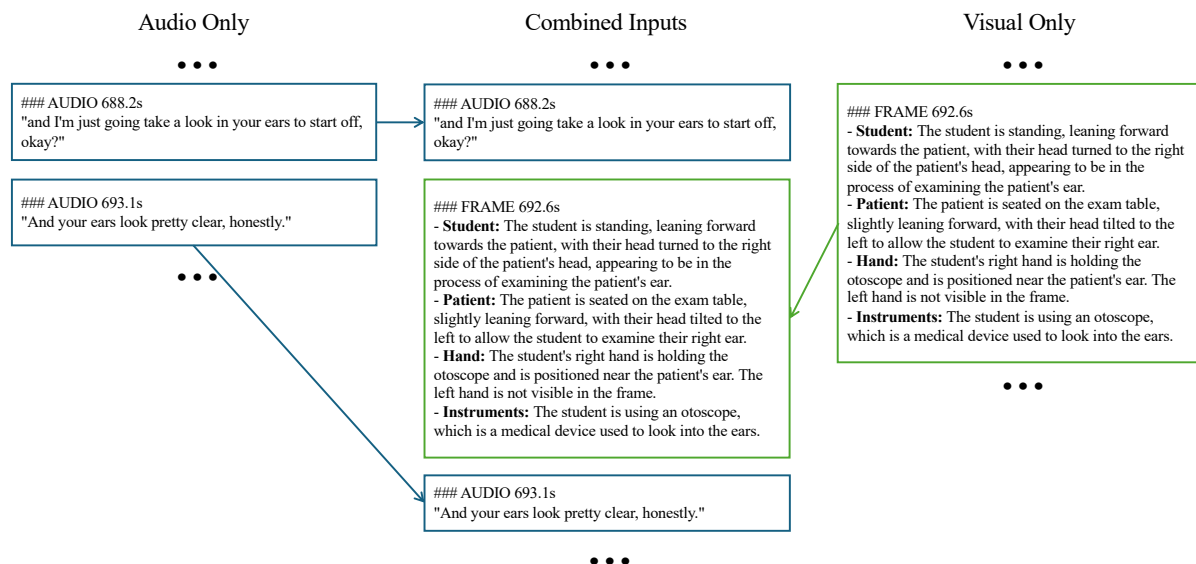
Audio Only

• • •

### AUDIO 688.2s
"and I'm just going take a look in your ears to start off, okay?"

### AUDIO 693.1s
"And your ears look pretty clear, honestly."

• • •

Combined Inputs

• • •

### AUDIO 688.2s
"and I'm just going take a look in your ears to start off, okay?"

### FRAME 692.6s
- **Student:** The student is standing, leaning forward towards the patient, with their head turned to the right side of the patient's head, appearing to be in the process of examining the patient's ear.
- **Patient:** The patient is seated on the exam table, slightly leaning forward, with their head tilted to the left to allow the student to examine their right ear.
- **Hand:** The student's right hand is holding the otoscope and is positioned near the patient's ear. The left hand is not visible in the frame.
- **Instruments:** The student is using an otoscope, which is a medical device used to look into the ears.

### AUDIO 693.1s
"And your ears look pretty clear, honestly."

• • •

Visual Only

• • •

### FRAME 692.6s
- **Student:** The student is standing, leaning forward towards the patient, with their head turned to the right side of the patient's head, appearing to be in the process of examining the patient's ear.
- **Patient:** The patient is seated on the exam table, slightly leaning forward, with their head tilted to the left to allow the student to examine their right ear.
- **Hand:** The student's right hand is holding the otoscope and is positioned near the patient's ear. The left hand is not visible in the frame.
- **Instruments:** The student is using an otoscope, which is a medical device used to look into the ears.

• • •